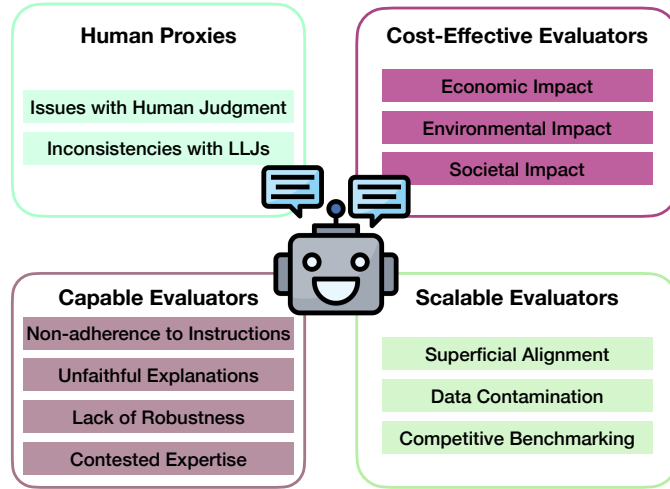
Human Proxies

Issues with Human Judgment

Inconsistencies with LLJs

Cost-Effective Evaluators

Economic Impact

Environmental Impact

Societal Impact

Capable Evaluators

Non-adherence to Instructions

Unfaithful Explanations

Lack of Robustness

Contested Expertise

Scalable Evaluators

Superficial Alignment

Data Contamination

Competitive Benchmarking